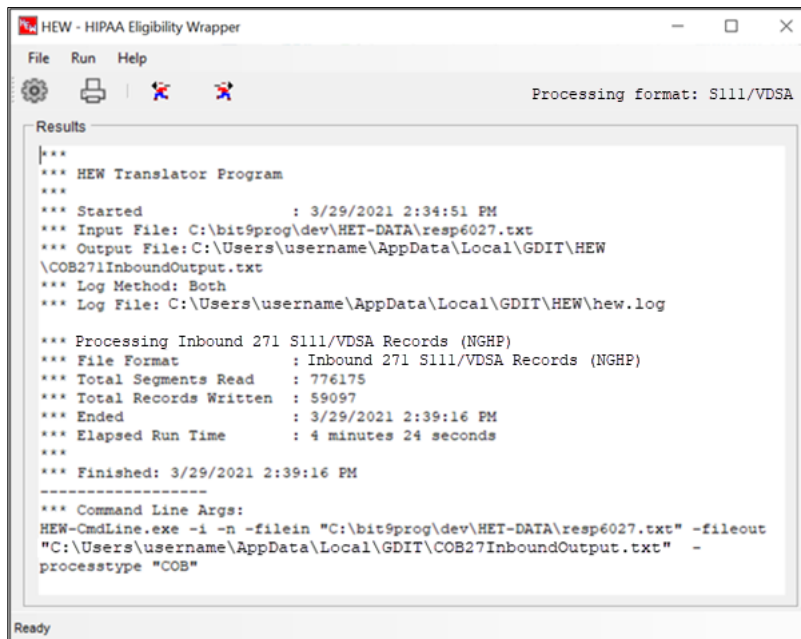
HEW - HIPAA Eligibility Wrapper

File Run Help

Processing format: S111/VDSA

Results

***
*** HEW Translator Program
***
*** Started : 3/29/2021 2:34:51 PM
*** Input File: C:\bit9prog\dev\HET-DATA\resp6027.txt
*** Output File: C:\Users\username\AppData\Local\GDIT\HEW\COB271InboundOutput.txt
*** Log Method: Both
*** Log File: C:\Users\username\AppData\Local\GDIT\HEW\hew.log

*** Processing Inbound 271 S111/VDSA Records (NGHP)
*** File Format : Inbound 271 S111/VDSA Records (NGHP)
*** Total Segments Read : 776175
*** Total Records Written : 59097
*** Ended : 3/29/2021 2:39:16 PM
*** Elapsed Run Time : 4 minutes 24 seconds
***
*** Finished: 3/29/2021 2:39:16 PM
------------------
*** Command Line Args:
HEW-CmdLine.exe -i -n -filein "C:\bit9prog\dev\HET-DATA\resp6027.txt" -fileout "C:\Users\username\AppData\Local\GDIT\COB27InboundOutput.txt" -processtype "COB"

Ready